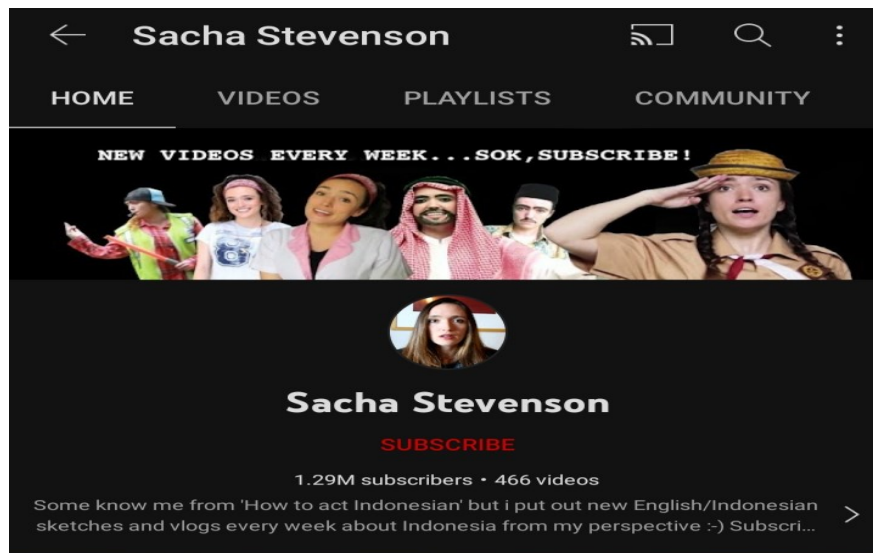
Sacha Stevenson

HOME VIDEOS PLAYLISTS COMMUNITY

NEW VIDEOS EVERY WEEK...SOK,SUBSCRIBE!

Sacha Stevenson

SUBSCRIBE

1.29M subscribers • 466 videos

Some know me from 'How to act Indonesian' but i put out new English/Indonesian sketches and vlogs every week about Indonesia from my perspective :-) Subscri...